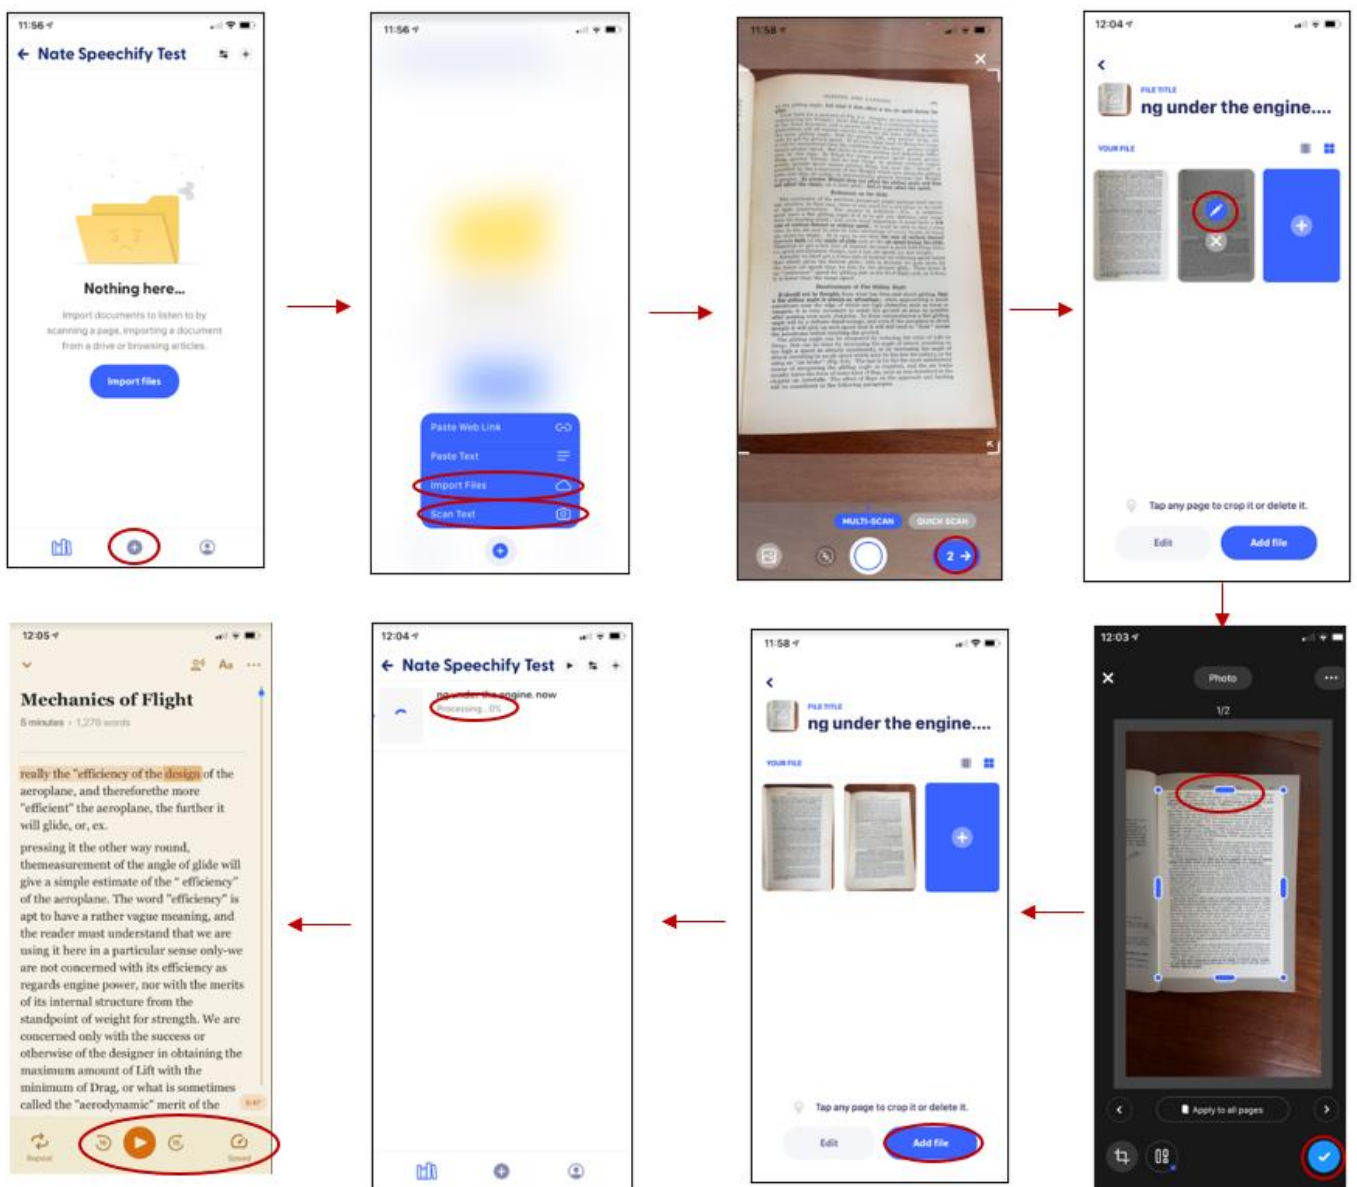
11:56

Nate Speechify Test

Nothing here...

Import documents to listen to by scanning a page, importing a document from a drive or browsing articles.

Import files

11:56

Paste Web Link

Paste Text

Import Files

Scan Text

11:58

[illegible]

MULTI-SCAN

QUICK SCAN

2

12:04

FILE TITLE

ng under the engine....

YOUR FILE

Tap any page to crop it or delete it.

Edit

Add file

12:03

Photo

1/2

Apply to all pages

11:58

FILE TITLE

ng under the engine....

YOUR FILE

Tap any page to crop it or delete it.

Edit

Add file

12:04

Nate Speechify Test

ng under the engine. now

Processing... 0%

12:05

Aa

Mechanics of Flight

5 minutes · 1,278 words

really the "efficiency of the design of the aeroplane, and thereforethe more "efficient" the aeroplane, the further it will glide, or, ex.

pressing it the other way round, themeasurement of the angle of glide will give a simple estimate of the " efficiency" of the aeroplane. The word "efficiency" is apt to have a rather vague meaning, and the reader must understand that we are using it here in a particular sense only-we are not concerned with its efficiency as regards engine power, nor with the merits of its internal structure from the standpoint of weight for strength. We are concerned only with the success or otherwise of the designer in obtaining the maximum amount of Lift with the minimum of Drag, or what is sometimes called the "aerodynamic" merit of the

Repeat

Speed